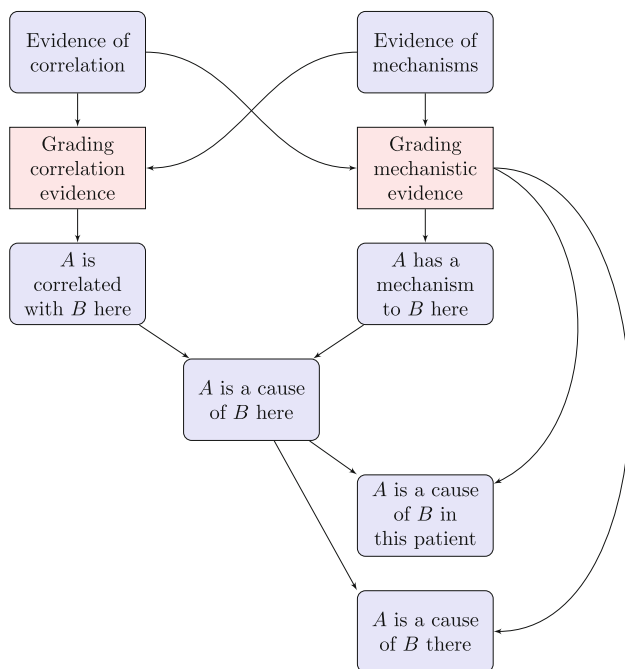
Evidence of correlation

Evidence of mechanisms

Grading correlation evidence

Grading mechanistic evidence

$A$ is correlated with $B$ here

$A$ has a mechanism to $B$ here

$A$ is a cause of $B$ here

$A$ is a cause of $B$ in this patient

$A$ is a cause of $B$ there